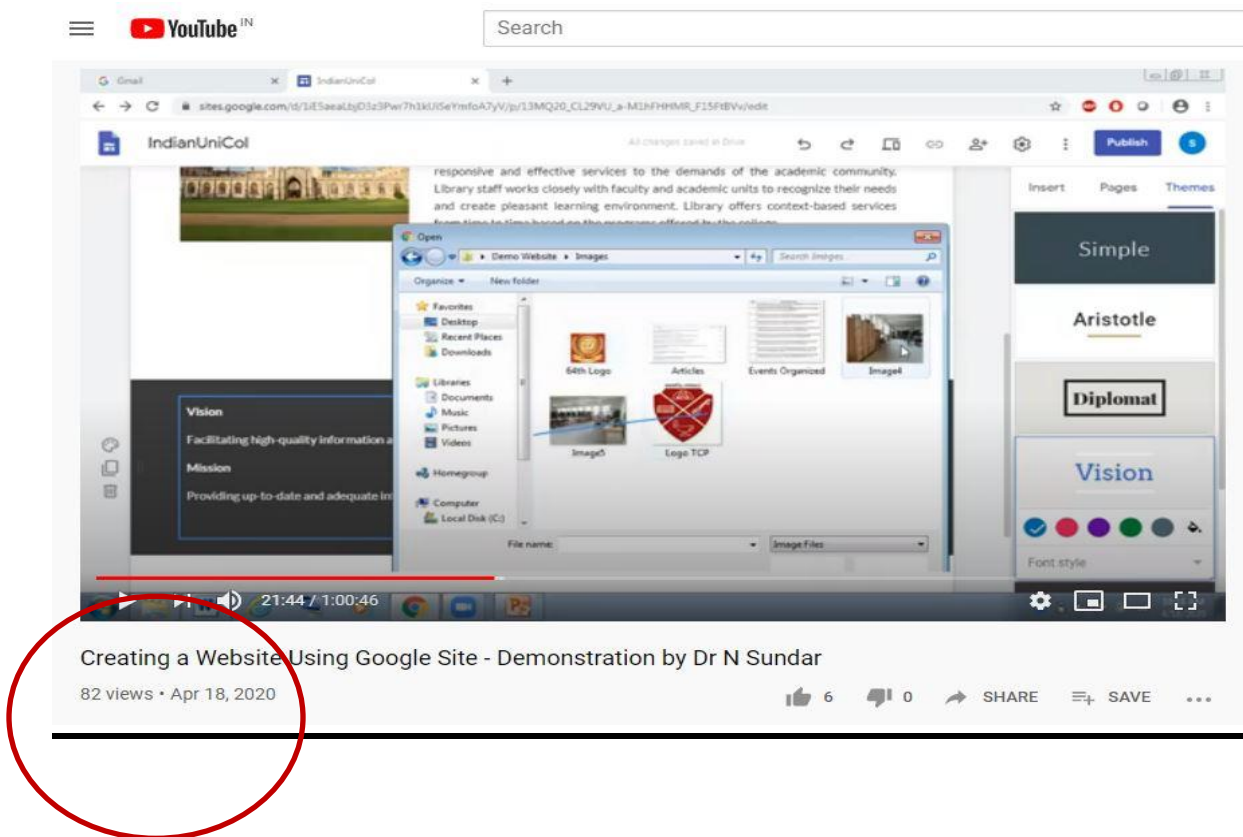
YouTube IN

Search

Gmail

IndianUniCol

sites.google.com/d/1iE5aeaLbjD3z3Pwr7h1kUi5eYmfoA7yV/p/13MQ20_CL29VU_a-M1hFHHMR_F15FtBVv/edit

IndianUniCol

All changes saved in Drive

Publish

S

responsive and effective services to the demands of the academic community. Library staff works closely with faculty and academic units to recognize their needs and create pleasant learning environment. Library offers context-based services from time to time based on the programs offered by the college.

Insert Pages Themes

Simple

Aristotle

Diplomat

Vision

Font style

Open

Demo Website ▸ Images

Search Images

Organize ▾ New folder

Favorites
Desktop
Recent Places
Downloads

Libraries
Documents
Music
Pictures
Videos

Homegroup

Computer
Local Disk (C:)

64th Logo

Articles

Events Organized

Image4

Image5

Logo TCP

File name:

Image Files

Vision

Facilitating high-quality information a

Mission

Providing up-to-date and adequate in

21:44 / 1:00:46

Creating a Website Using Google Site - Demonstration by Dr N Sundar

82 views • Apr 18, 2020

6 0 SHARE SAVE